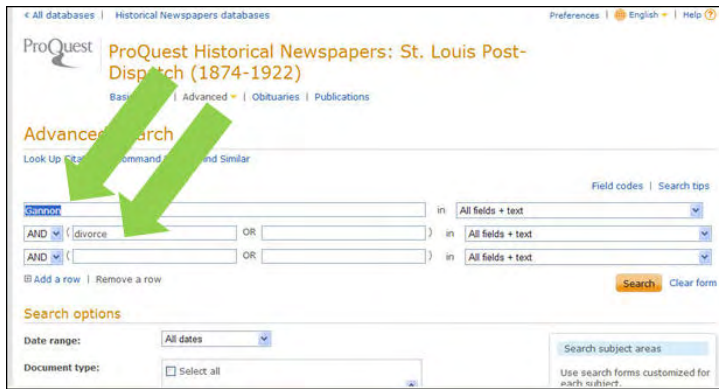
« All databases | Historical Newspapers databases

Preferences | English | Help

ProQuest

ProQuest Historical Newspapers: St. Louis Post-Disp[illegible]tch (1874-1922)

Basi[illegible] | Advanced | Obituaries | Publications

Advance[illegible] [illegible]earch

Look Up Cita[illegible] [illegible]ommand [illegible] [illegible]nd Similar

Field codes | Search tips

Gannon in All fields + text

AND ( divorce OR ) in All fields + text

AND ( OR ) in All fields + text

Add a row | Remove a row

Search Clear form

Search options

Date range: All dates

Document type: Select all

Search subject areas

Use search forms customized for each subject.